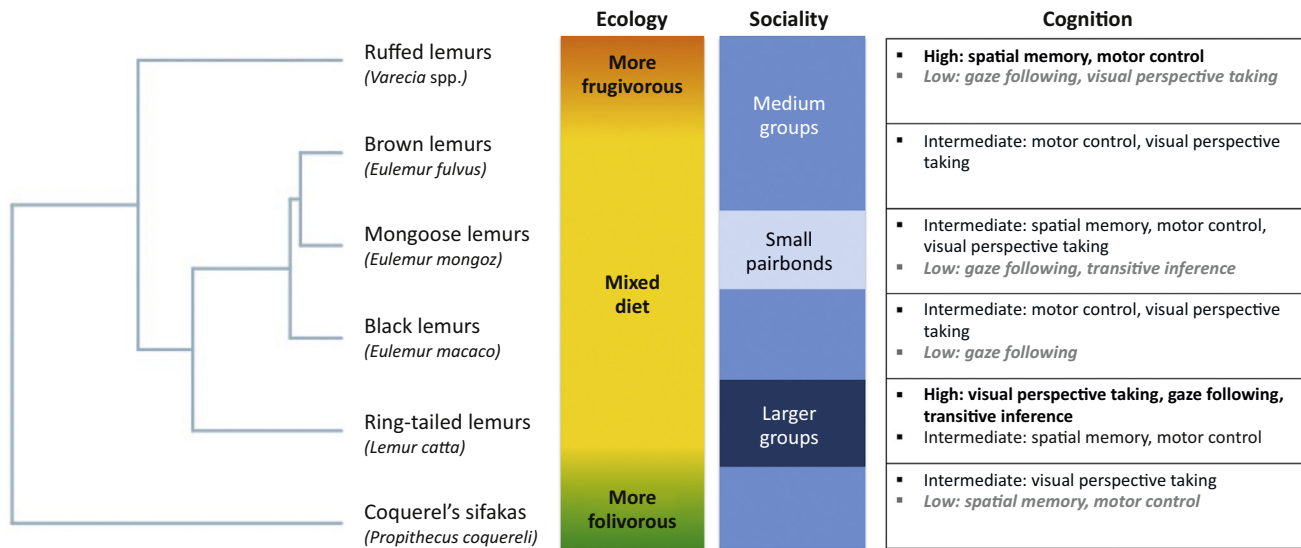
Ruffed lemurs
(*Varecia* spp.)

Brown lemurs
(*Eulemur fulvus*)

Mongoose lemurs
(*Eulemur mongoz*)

Black lemurs
(*Eulemur macaco*)

Ring-tailed lemurs
(*Lemur catta*)

Coquerel's sifakas
(*Propithecus coquereli*)

| Ecology | Sociality | Cognition |
|---|---|---|
| More frugivorous | Medium groups | ▪ **High: spatial memory, motor control** ▪ *Low: gaze following, visual perspective taking* |
| | | ▪ Intermediate: motor control, visual perspective taking |
| Mixed diet | Small pairbonds | ▪ Intermediate: spatial memory, motor control, visual perspective taking ▪ *Low: gaze following, transitive inference* |
| | | ▪ Intermediate: motor control, visual perspective taking ▪ *Low: gaze following* |
| | Larger groups | ▪ **High: visual perspective taking, gaze following, transitive inference** ▪ Intermediate: spatial memory, motor control |
| More folivorous | | ▪ Intermediate: visual perspective taking ▪ *Low: spatial memory, motor control* |